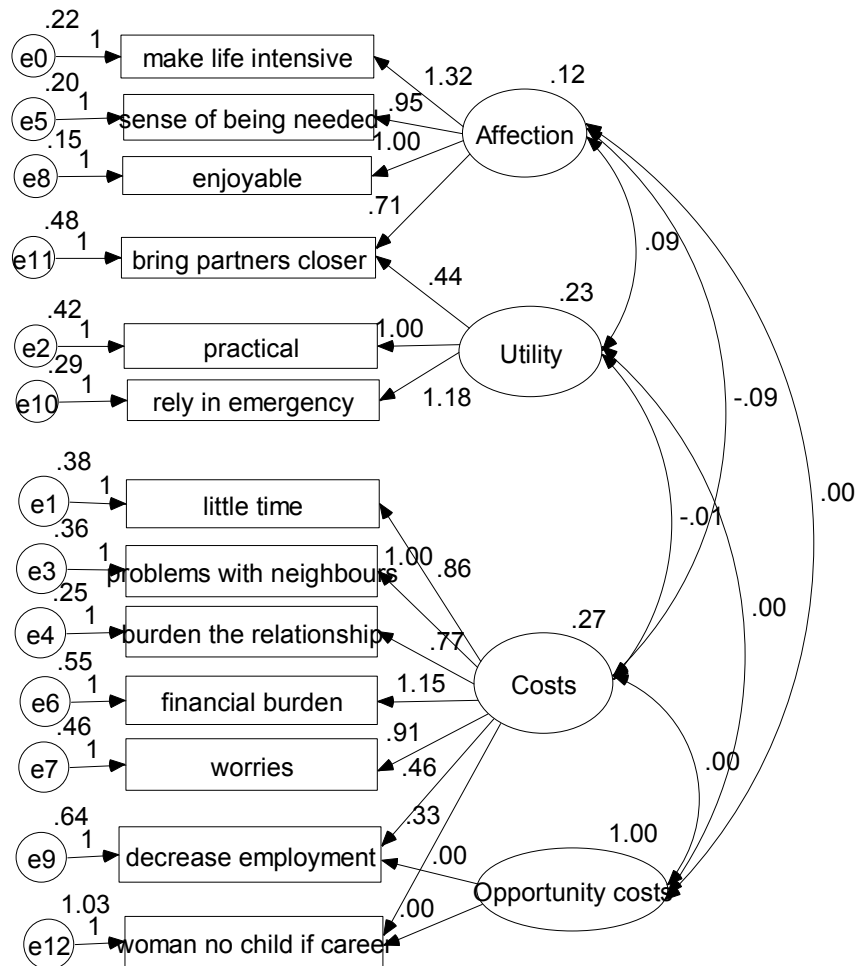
.22
e0
1
make life intensive
1.32
.12
.20
e5
1
sense of being needed
.95
Affection
.15
e8
1
1.00
enjoyable
.71
.48
e11
1
bring partners closer
.09
.44
.23
.42
e2
1
1.00
practical
Utility
.29
e10
1
rely in emergency
1.18
-.09
.38
e1
1
little time
.00
-.01
.36
e3
1
1.00
.86
problems with neighbours
.25
.27
e4
1
burden the relationship
.77
.00
.55
e6
1
financial burden
1.15
Costs
.46
.91
e7
1
worries
.46
.00
.64
.33
1.00
e9
1
decrease employment
.00
Opportunity costs
1.03
.00
e12
1
woman no child if career